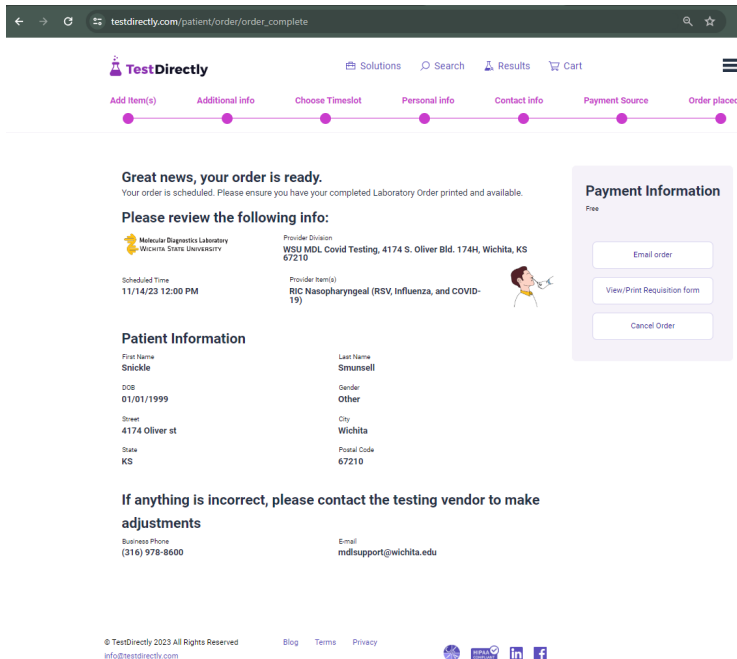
testdirectly.com/patient/order/order_complete

TestDirectly

Solutions Search Results Cart

Add Item(s) Additional info Choose Timeslot Personal info Contact info Payment Source Order placed

Great news, your order is ready.
Your order is scheduled. Please ensure you have your completed Laboratory Order printed and available.

Please review the following info:

Molecular Diagnostics Laboratory
Wichita State University

Provider Division
WSU MDL Covid Testing, 4174 S. Oliver Bld. 174H, Wichita, KS 67210

Scheduled Time
11/14/23 12:00 PM

Provider Item(s)
RIC Nasopharyngeal (RSV, Influenza, and COVID-19)

Patient Information

First Name
Snickle

Last Name
Smunsell

DOB
01/01/1999

Gender
Other

Street
4174 Oliver st

City
Wichita

State
KS

Postal Code
67210

If anything is incorrect, please contact the testing vendor to make adjustments

Business Phone
(316) 978-8600

E-mail
mdlsupport@wichita.edu

Payment Information
Free

Email order

View/Print Requisition form

Cancel Order

© TestDirectly 2023 All Rights Reserved
info@testdirectly.com

Blog Terms Privacy

HIPAA